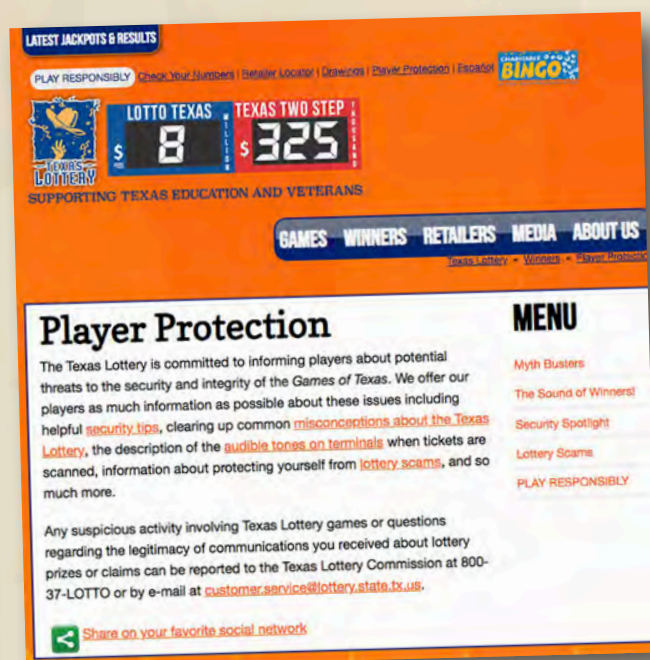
LATEST JACKPOTS & RESULTS

PLAY RESPONSIBLY Check Your Numbers | Retailer Locator | Drawings | Player Protection | Español

CHARITABLE BINGO

TEXAS LOTTERY

LOTTO TEXAS $ 8 MILLION

TEXAS TWO STEP $ 325 THOUSAND

SUPPORTING TEXAS EDUCATION AND VETERANS

GAMES WINNERS RETAILERS MEDIA ABOUT US

Texas Lottery » Winners » Player Protectio

Player Protection

The Texas Lottery is committed to informing players about potential threats to the security and integrity of the Games of Texas. We offer our players as much information as possible about these issues including helpful security tips, clearing up common misconceptions about the Texas Lottery, the description of the audible tones on terminals when tickets are scanned, information about protecting yourself from lottery scams, and so much more.

Any suspicious activity involving Texas Lottery games or questions regarding the legitimacy of communications you received about lottery prizes or claims can be reported to the Texas Lottery Commission at 800-37-LOTTO or by e-mail at customer.service@lottery.state.tx.us.

Share on your favorite social network

MENU

Myth Busters

The Sound of Winners!

Security Spotlight

Lottery Scams

PLAY RESPONSIBLY